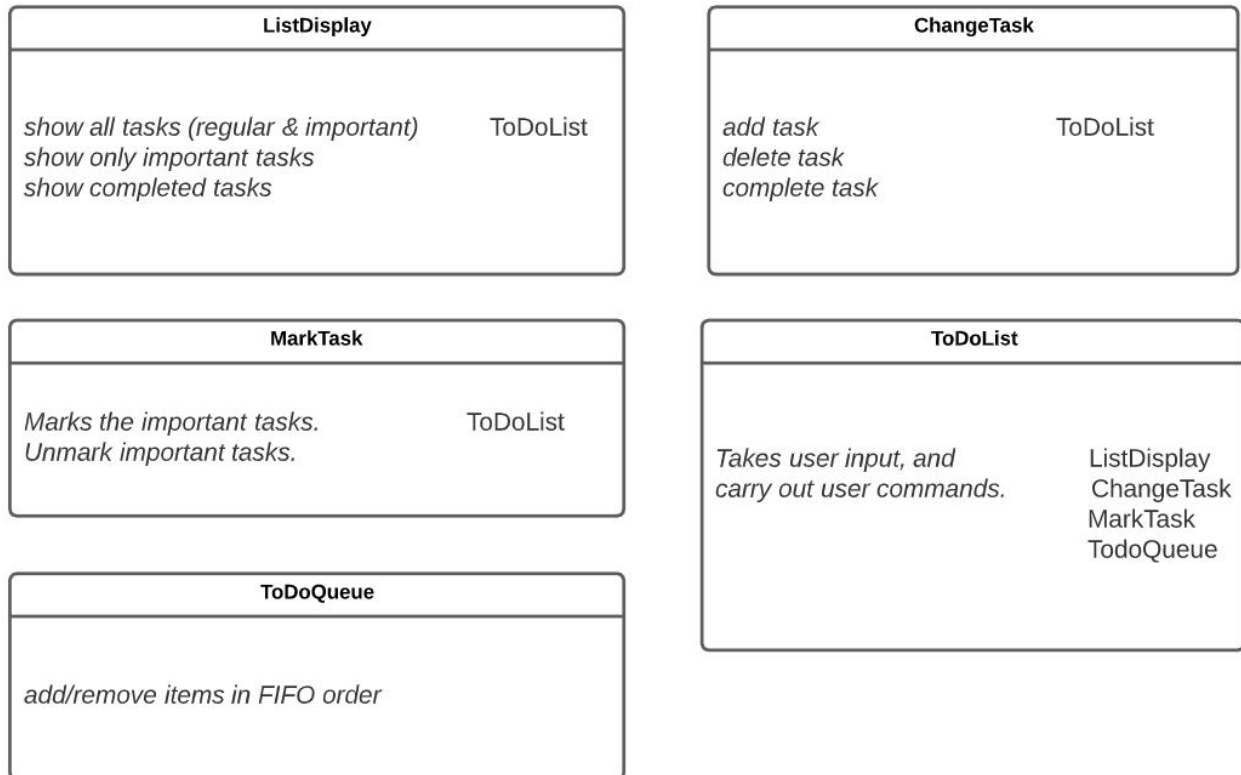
ListDisplay

show all tasks (regular & important)
show only important tasks
show completed tasks

ToDoList

ChangeTask

add task
delete task
complete task

ToDoList

MarkTask

Marks the important tasks.
Unmark important tasks.

ToDoList

ToDoList

Takes user input, and
carry out user commands.

ListDisplay
ChangeTask
MarkTask
TodoQueue

ToDoQueue

add/remove items in FIFO order